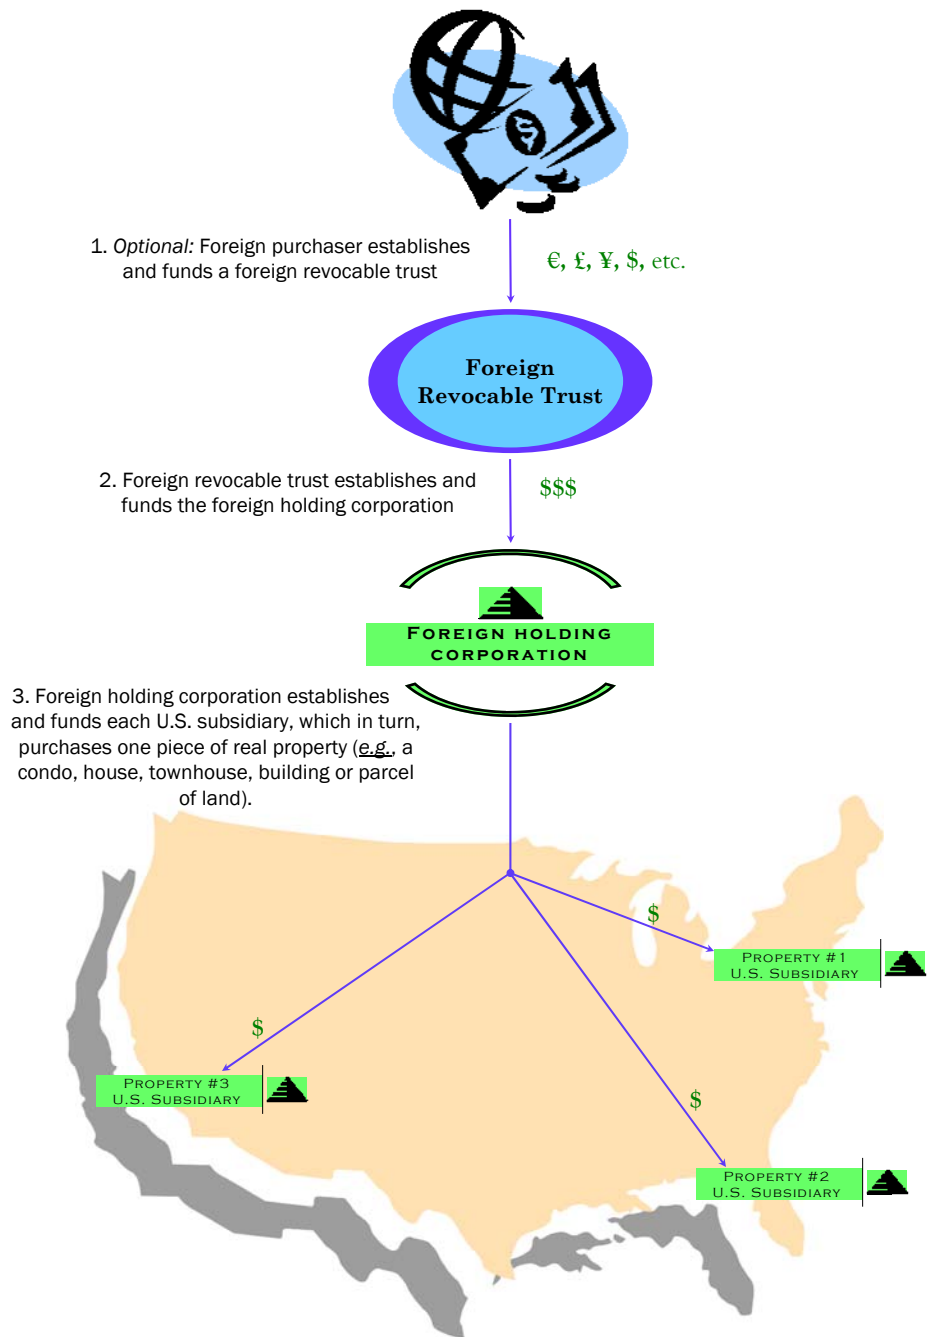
1. Optional: Foreign purchaser establishes and funds a foreign revocable trust

€, £, ¥, $, etc.

Foreign Revocable Trust

2. Foreign revocable trust establishes and funds the foreign holding corporation

$$$

FOREIGN HOLDING CORPORATION

3. Foreign holding corporation establishes and funds each U.S. subsidiary, which in turn, purchases one piece of real property (e.g., a condo, house, townhouse, building or parcel of land).

$

PROPERTY #1 U.S. SUBSIDIARY

$

PROPERTY #3 U.S. SUBSIDIARY

$

PROPERTY #2 U.S. SUBSIDIARY